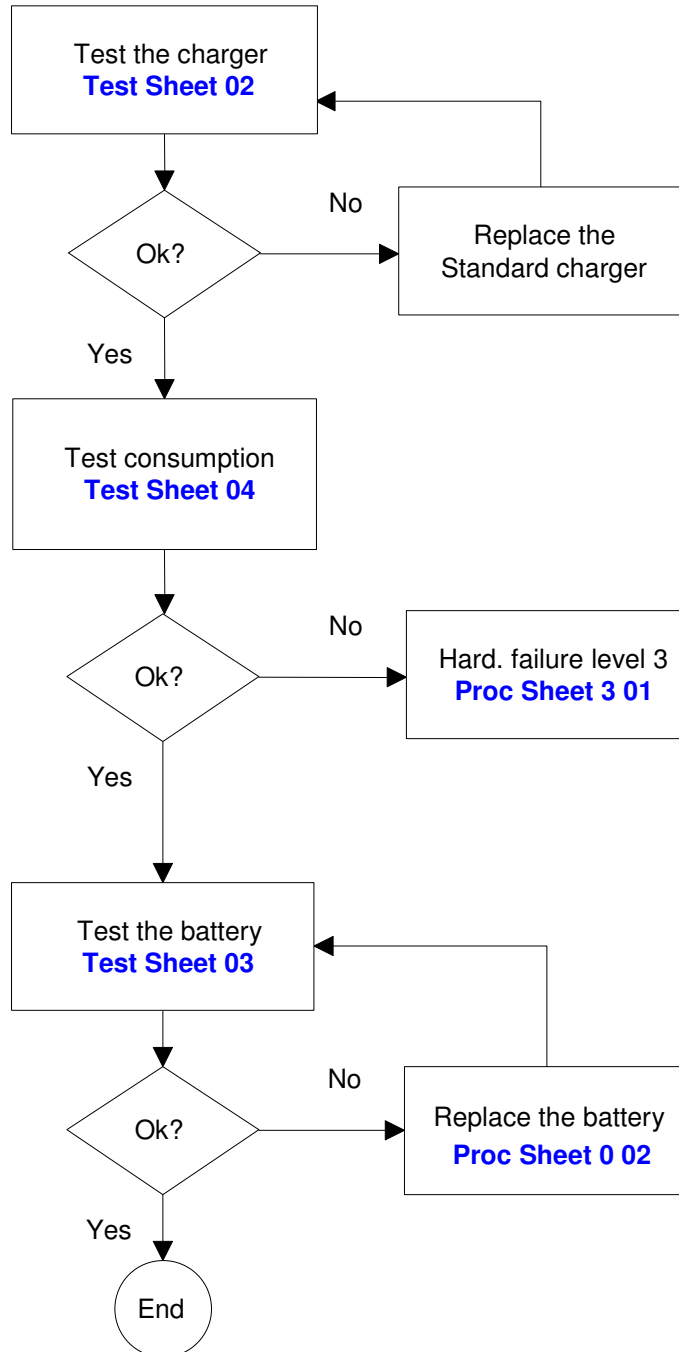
Test the charger
Test Sheet 02

Ok?

No

Replace the Standard charger

Yes

Test consumption
Test Sheet 04

Ok?

No

Hard. failure level 3
Proc Sheet 3 01

Yes

Test the battery
Test Sheet 03

Ok?

No

Replace the battery
Proc Sheet 0 02

Yes

End